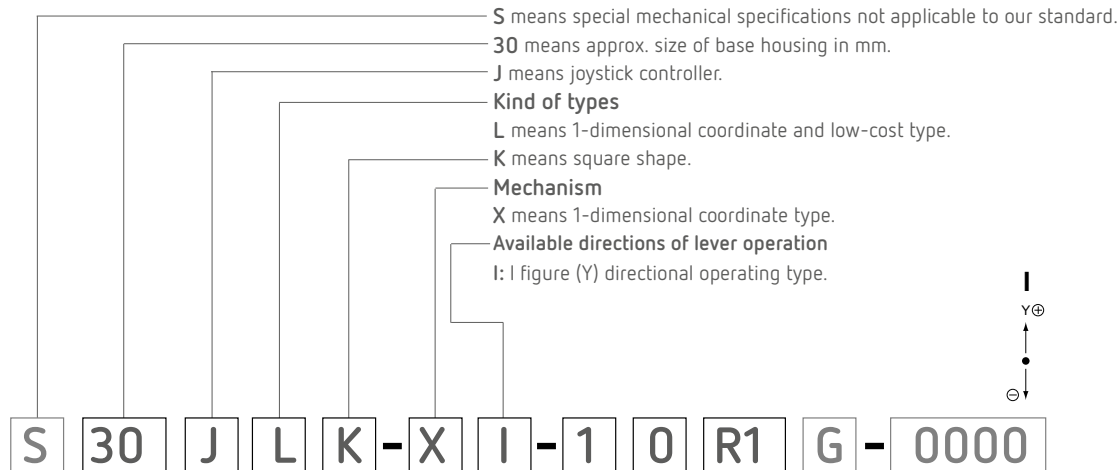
**S** means special mechanical specifications not applicable to our standard.
**30** means approx. size of base housing in mm.
**J** means joystick controller.
**Kind of types**
**L** means 1-dimensional coordinate and low-cost type.
**K** means square shape.
**Mechanism**
**X** means 1-dimensional coordinate type.
**Available directions of lever operation**
**I:** I figure (Y) directional operating type.

I
Y⊕
⊖

S 30 J L K - X I - 1 0 R1 G - 0000